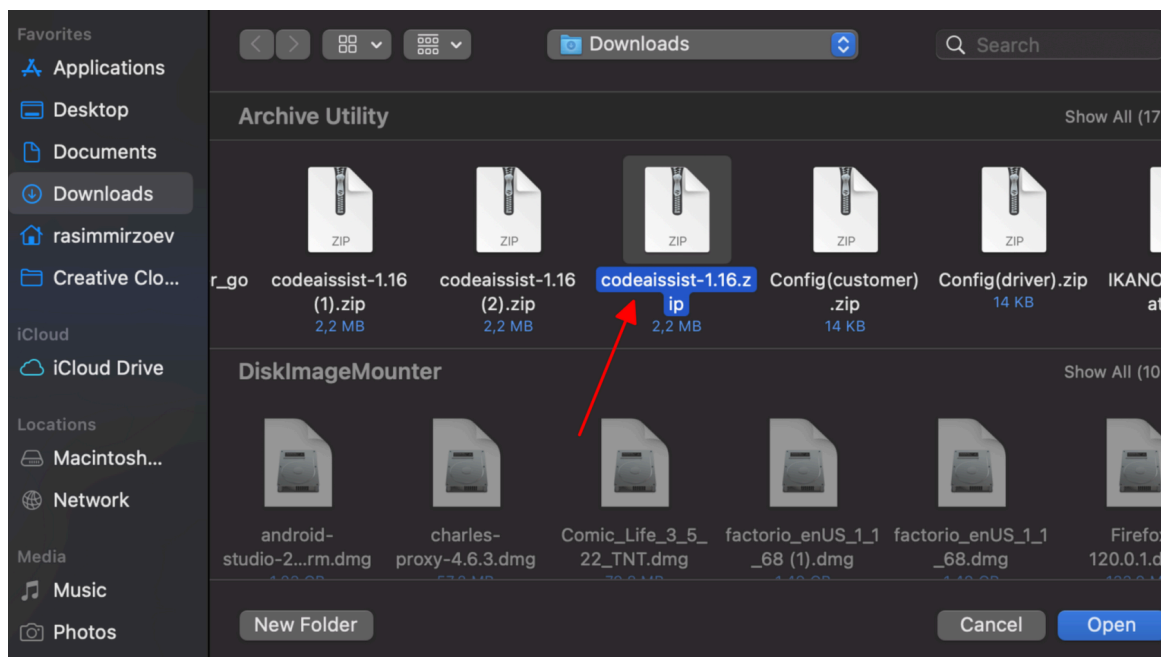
Favorites
Applications
Desktop
Documents
Downloads
rasimmirzoev
Creative Clo...

iCloud
iCloud Drive

Locations
Macintosh...
Network

Media
Music
Photos

Downloads
Search

Archive Utility
Show All (17

ZIP
r_go

ZIP
codeassist-1.16 (1).zip
2,2 MB

ZIP
codeassist-1.16 (2).zip
2,2 MB

ZIP
codeassist-1.16.zip
2,2 MB

ZIP
Config(customer).zip
14 KB

ZIP
Config(driver).zip
14 KB

IKANO
at

DiskImageMounter
Show All (10

android-studio-2...rm.dmg
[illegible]

charles-proxy-4.6.3.dmg
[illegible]

Comic_Life_3_5_22_TNT.dmg
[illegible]

factorio_enUS_1_1_68 (1).dmg
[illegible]

factorio_enUS_1_1_68.dmg
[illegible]

Firefox 120.0.1.d
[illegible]

New Folder
Cancel
Open